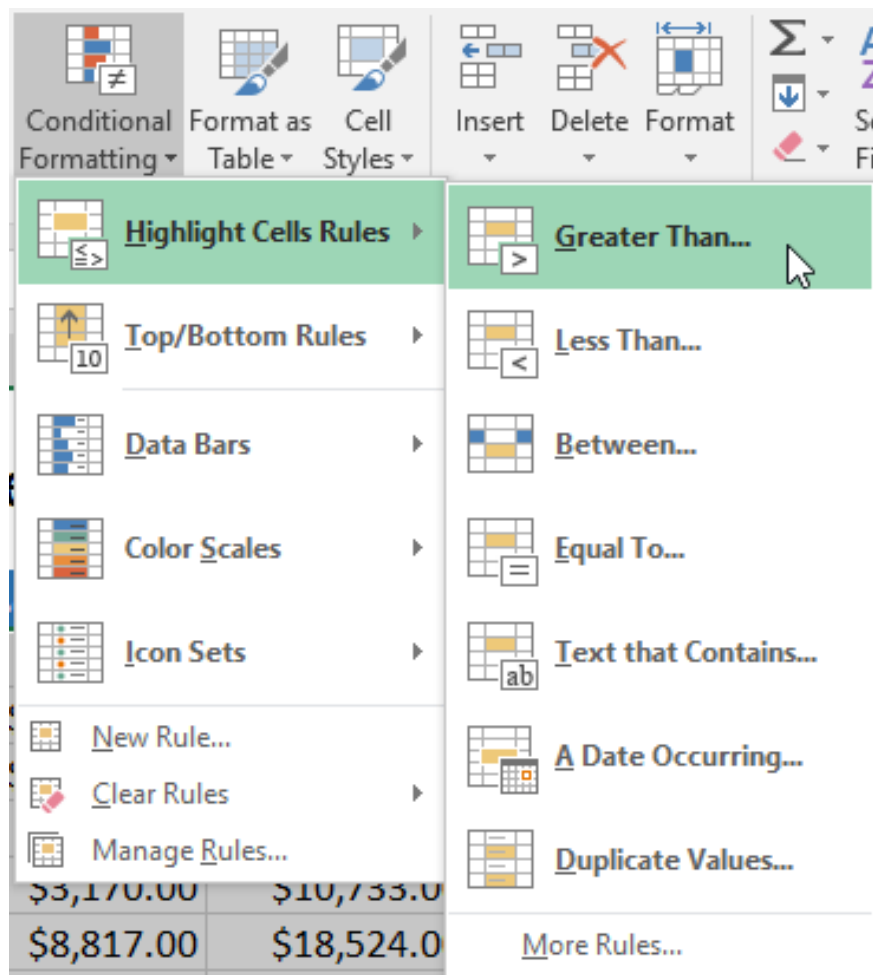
Conditional Formatting ▾ | Format as Table ▾ | Cell Styles ▾ | Insert ▾ | Delete ▾ | Format ▾ | Σ ▾ | S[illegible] F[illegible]

Highlight Cells Rules ▸
Top/Bottom Rules ▸
Data Bars ▸
Color Scales ▸
Icon Sets ▸
New Rule...
Clear Rules ▸
Manage Rules...

Greater Than...
Less Than...
Between...
Equal To...
Text that Contains...
A Date Occurring...
Duplicate Values...
More Rules...

$3,170.00 | $10,733.0
$8,817.00 | $18,524.0